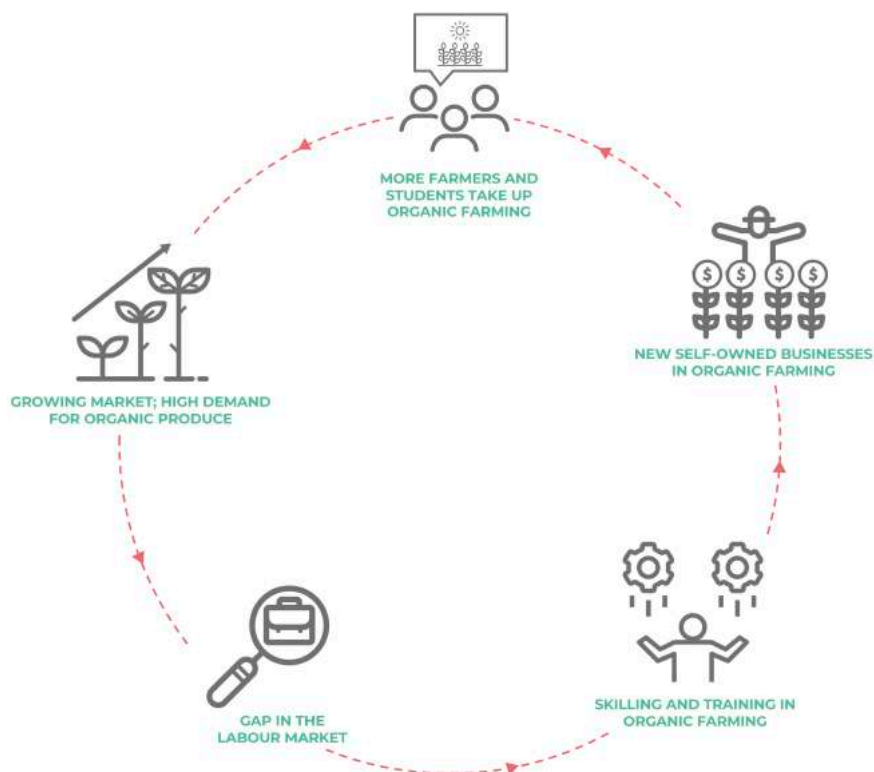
MORE FARMERS AND STUDENTS TAKE UP ORGANIC FARMING

NEW SELF-OWNED BUSINESSES IN ORGANIC FARMING

SKILLING AND TRAINING IN ORGANIC FARMING

GAP IN THE LABOUR MARKET

GROWING MARKET; HIGH DEMAND FOR ORGANIC PRODUCE